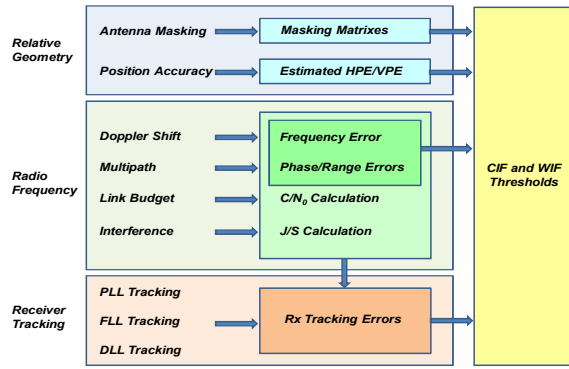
Relative Geometry

Antenna Masking

Masking Matrixes

Position Accuracy

Estimated HPE/VPE

Radio Frequency

Doppler Shift

Multipath

Link Budget

Interference

Frequency Error

Phase/Range Errors

$C/N_0$ Calculation

J/S Calculation

CIF and WIF Thresholds

Receiver Tracking

PLL Tracking

FLL Tracking

DLL Tracking

Rx Tracking Errors